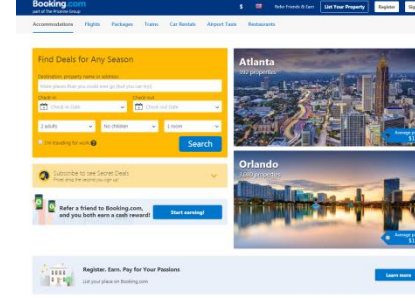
Booking.com
part of the Priceline Group

$ Refer Friends & Earn List Your Property Register Sign

Accommodations Flights Packages Trains Car Rentals Airport Taxis Restaurants

Find Deals for Any Season

Destination/property name or address:

Check-in Check-out

Check-in Date Check-out Date

2 adults No children 1 room

I'm traveling for work

Search

Subscribe to see Secret Deals

Refer a friend to Booking.com, and you both earn a cash reward!

Start earning!

Atlanta
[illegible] properties

Average p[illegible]
$1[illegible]

Orlando
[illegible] properties

Average p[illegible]
$1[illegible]

Register. Earn. Pay for Your Passions

List your place on Booking.com

Learn more